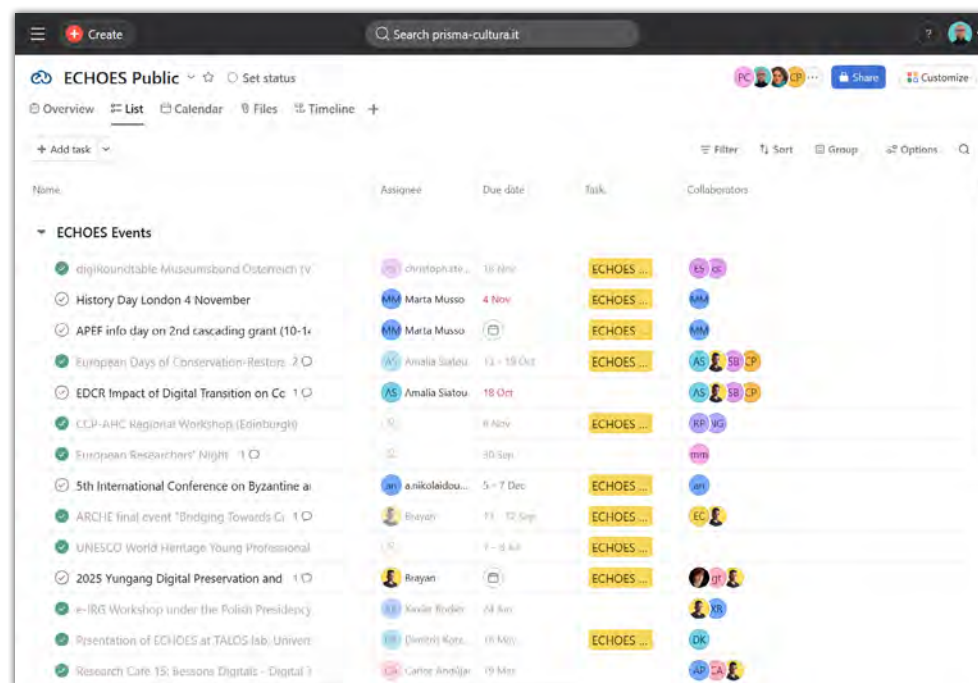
Create

Search prisma-cultura.it

?

ECHOES Public ☆ Set status

PC CP ··· Share Customize

Overview List Calendar Files Timeline +

+ Add task

Filter Sort Group Options

| Name | Assignee | Due date | Task | Collaborators |
|---|---|---|---|---|
| ECHOES Events | | | | |
| digiRoundtable Museumsbund Österreich (v | christoph.ste... | 16 Nov | ECHOES ... | ES CC |
| History Day London 4 November | MM Marta Musso | 4 Nov | ECHOES ... | MM |
| APEF info day on 2nd cascading grant (10-1 | MM Marta Musso | | ECHOES ... | MM |
| European Days of Conservation-Restora 2 | AS Amalia Siatou | 13 – 19 Oct | ECHOES ... | AS SB CP |
| EDCR Impact of Digital Transition on Co 1 | AS Amalia Siatou | 18 Oct | | AS SB CP |
| CCP-AHC Regional Workshop (Edinburgh) | | 6 Nov | ECHOES ... | RP NG |
| European Researchers' Night 1 | | 30 Sep | | mm |
| 5th International Conference on Byzantine a | an a.nikolaidou... | 5 – 7 Dec | ECHOES ... | an |
| ARCHE final event "Bridging Towards Co 1 | Brayan | 11 – 12 Sep | ECHOES ... | EC |
| UNESCO World Heritage Young Professional | | 7 – 8 Jul | ECHOES ... | |
| 2025 Yungang Digital Preservation and 1 | Brayan | | ECHOES ... | gr |
| e-IRG Workshop under the Polish Presidency | XR Xavier Rodier | 24 Jun | | XR |
| Prsentation of ECHOES at TALOS lab. Univer | DK Dimitrij Kotz... | 16 May | ECHOES ... | DK |
| Research Cafe 15: Besoins Digitals - Digital | CA Carlos Andújar | 19 May | | AP CA |